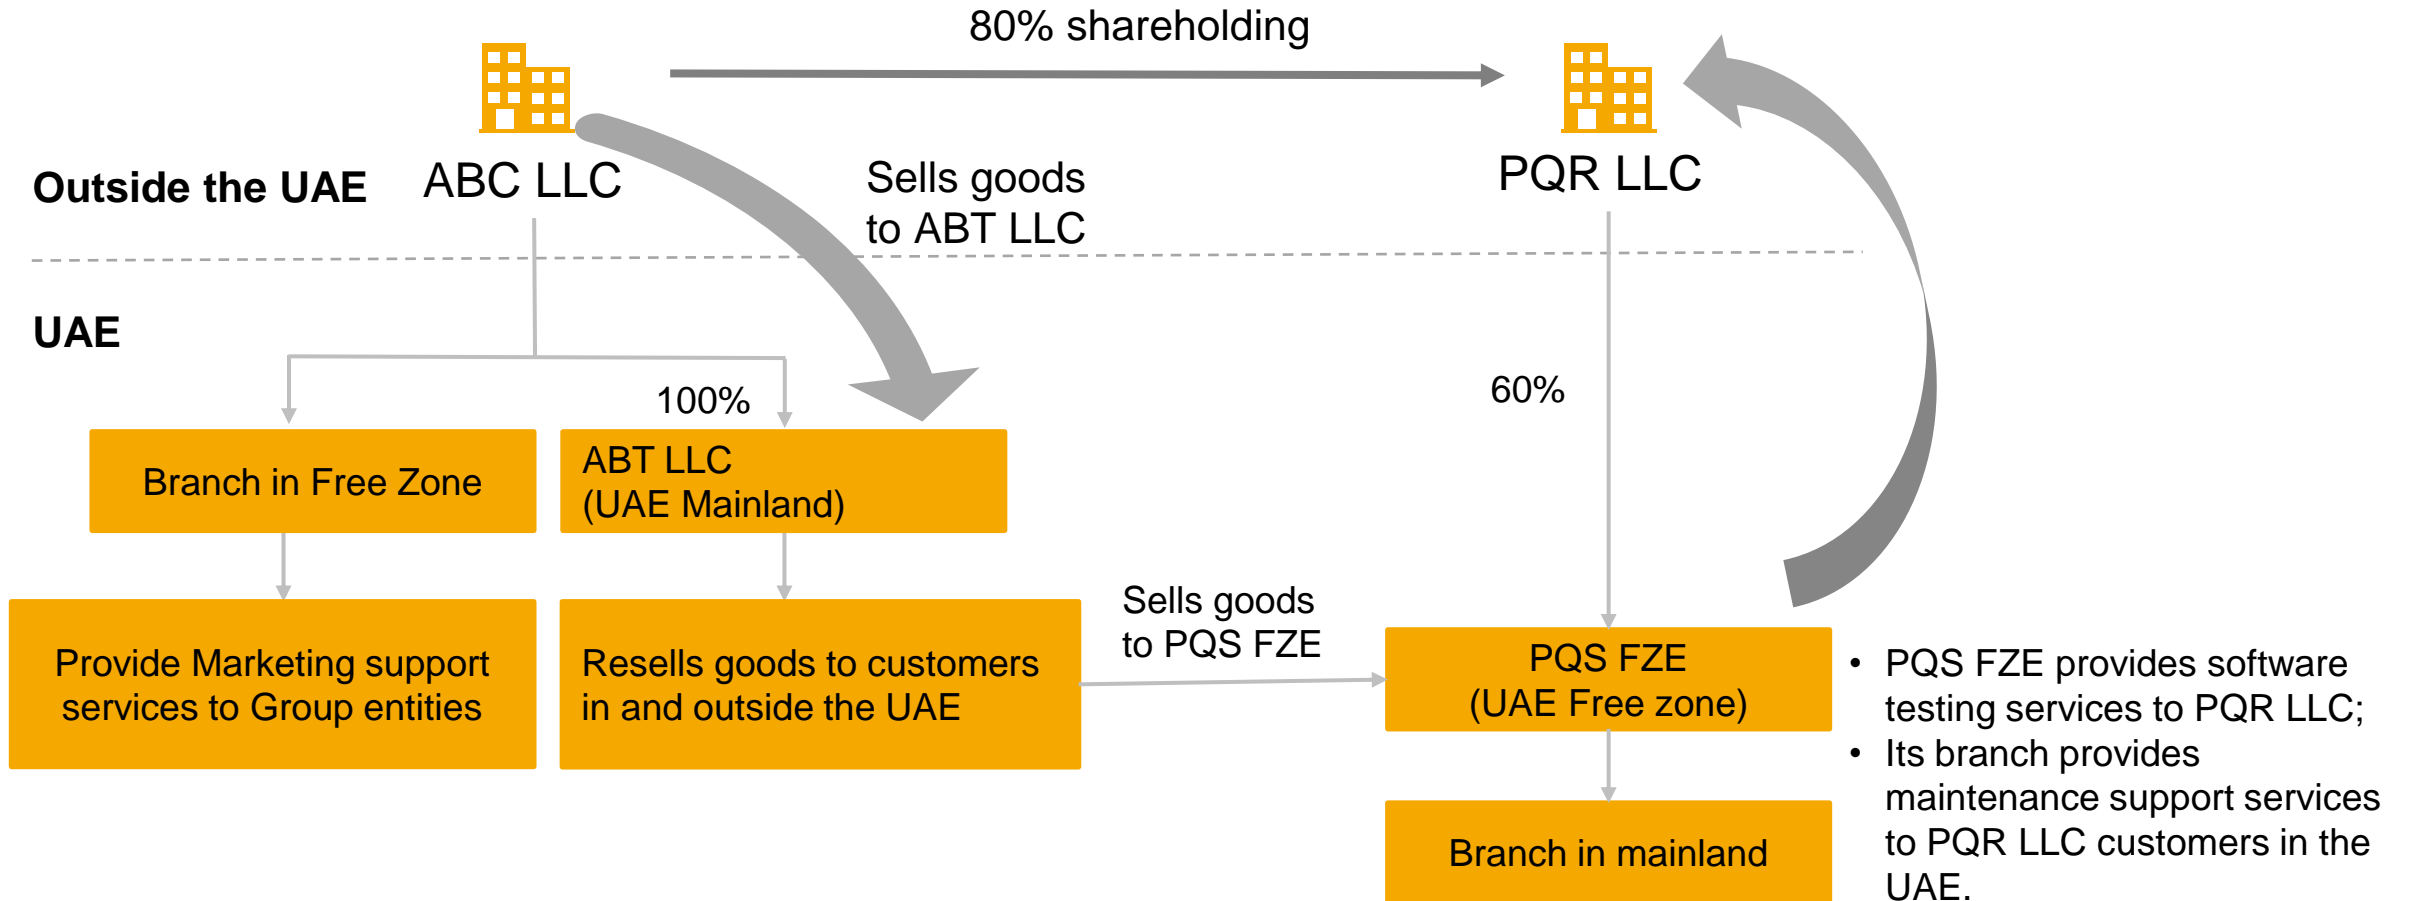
80% shareholding

Outside the UAE

ABC LLC

Sells goods to ABT LLC

PQR LLC

UAE

100%

60%

Branch in Free Zone

ABT LLC
(UAE Mainland)

Provide Marketing support services to Group entities

Resells goods to customers in and outside the UAE

Sells goods to PQS FZE

PQS FZE
(UAE Free zone)

Branch in mainland

• PQS FZE provides software testing services to PQR LLC;
• Its branch provides maintenance support services to PQR LLC customers in the UAE.